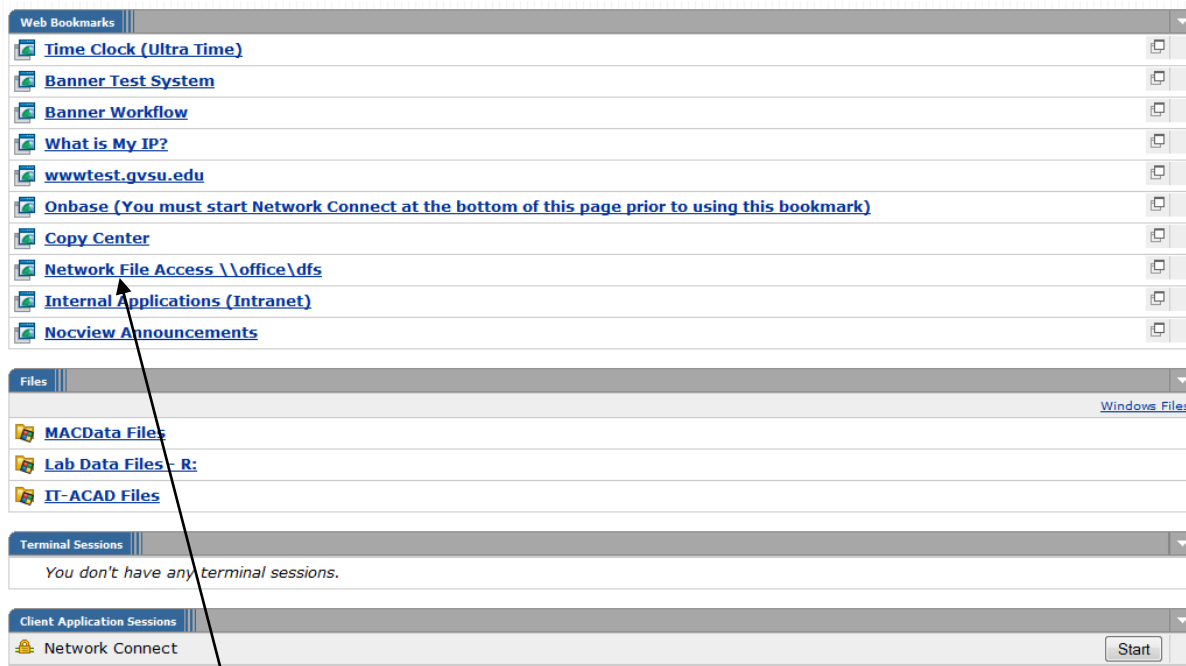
Web Bookmarks

Time Clock (Ultra Time)

Banner Test System

Banner Workflow

What is My IP?

wwwtest.gvsu.edu

Onbase (You must start Network Connect at the bottom of this page prior to using this bookmark)

Copy Center

Network File Access \\office\dfs

Internal Applications (Intranet)

Nocview Announcements

Files

Windows Files

MACData Files

Lab Data Files - R:

IT-ACAD Files

Terminal Sessions

You don't have any terminal sessions.

Client Application Sessions

Network Connect

Start